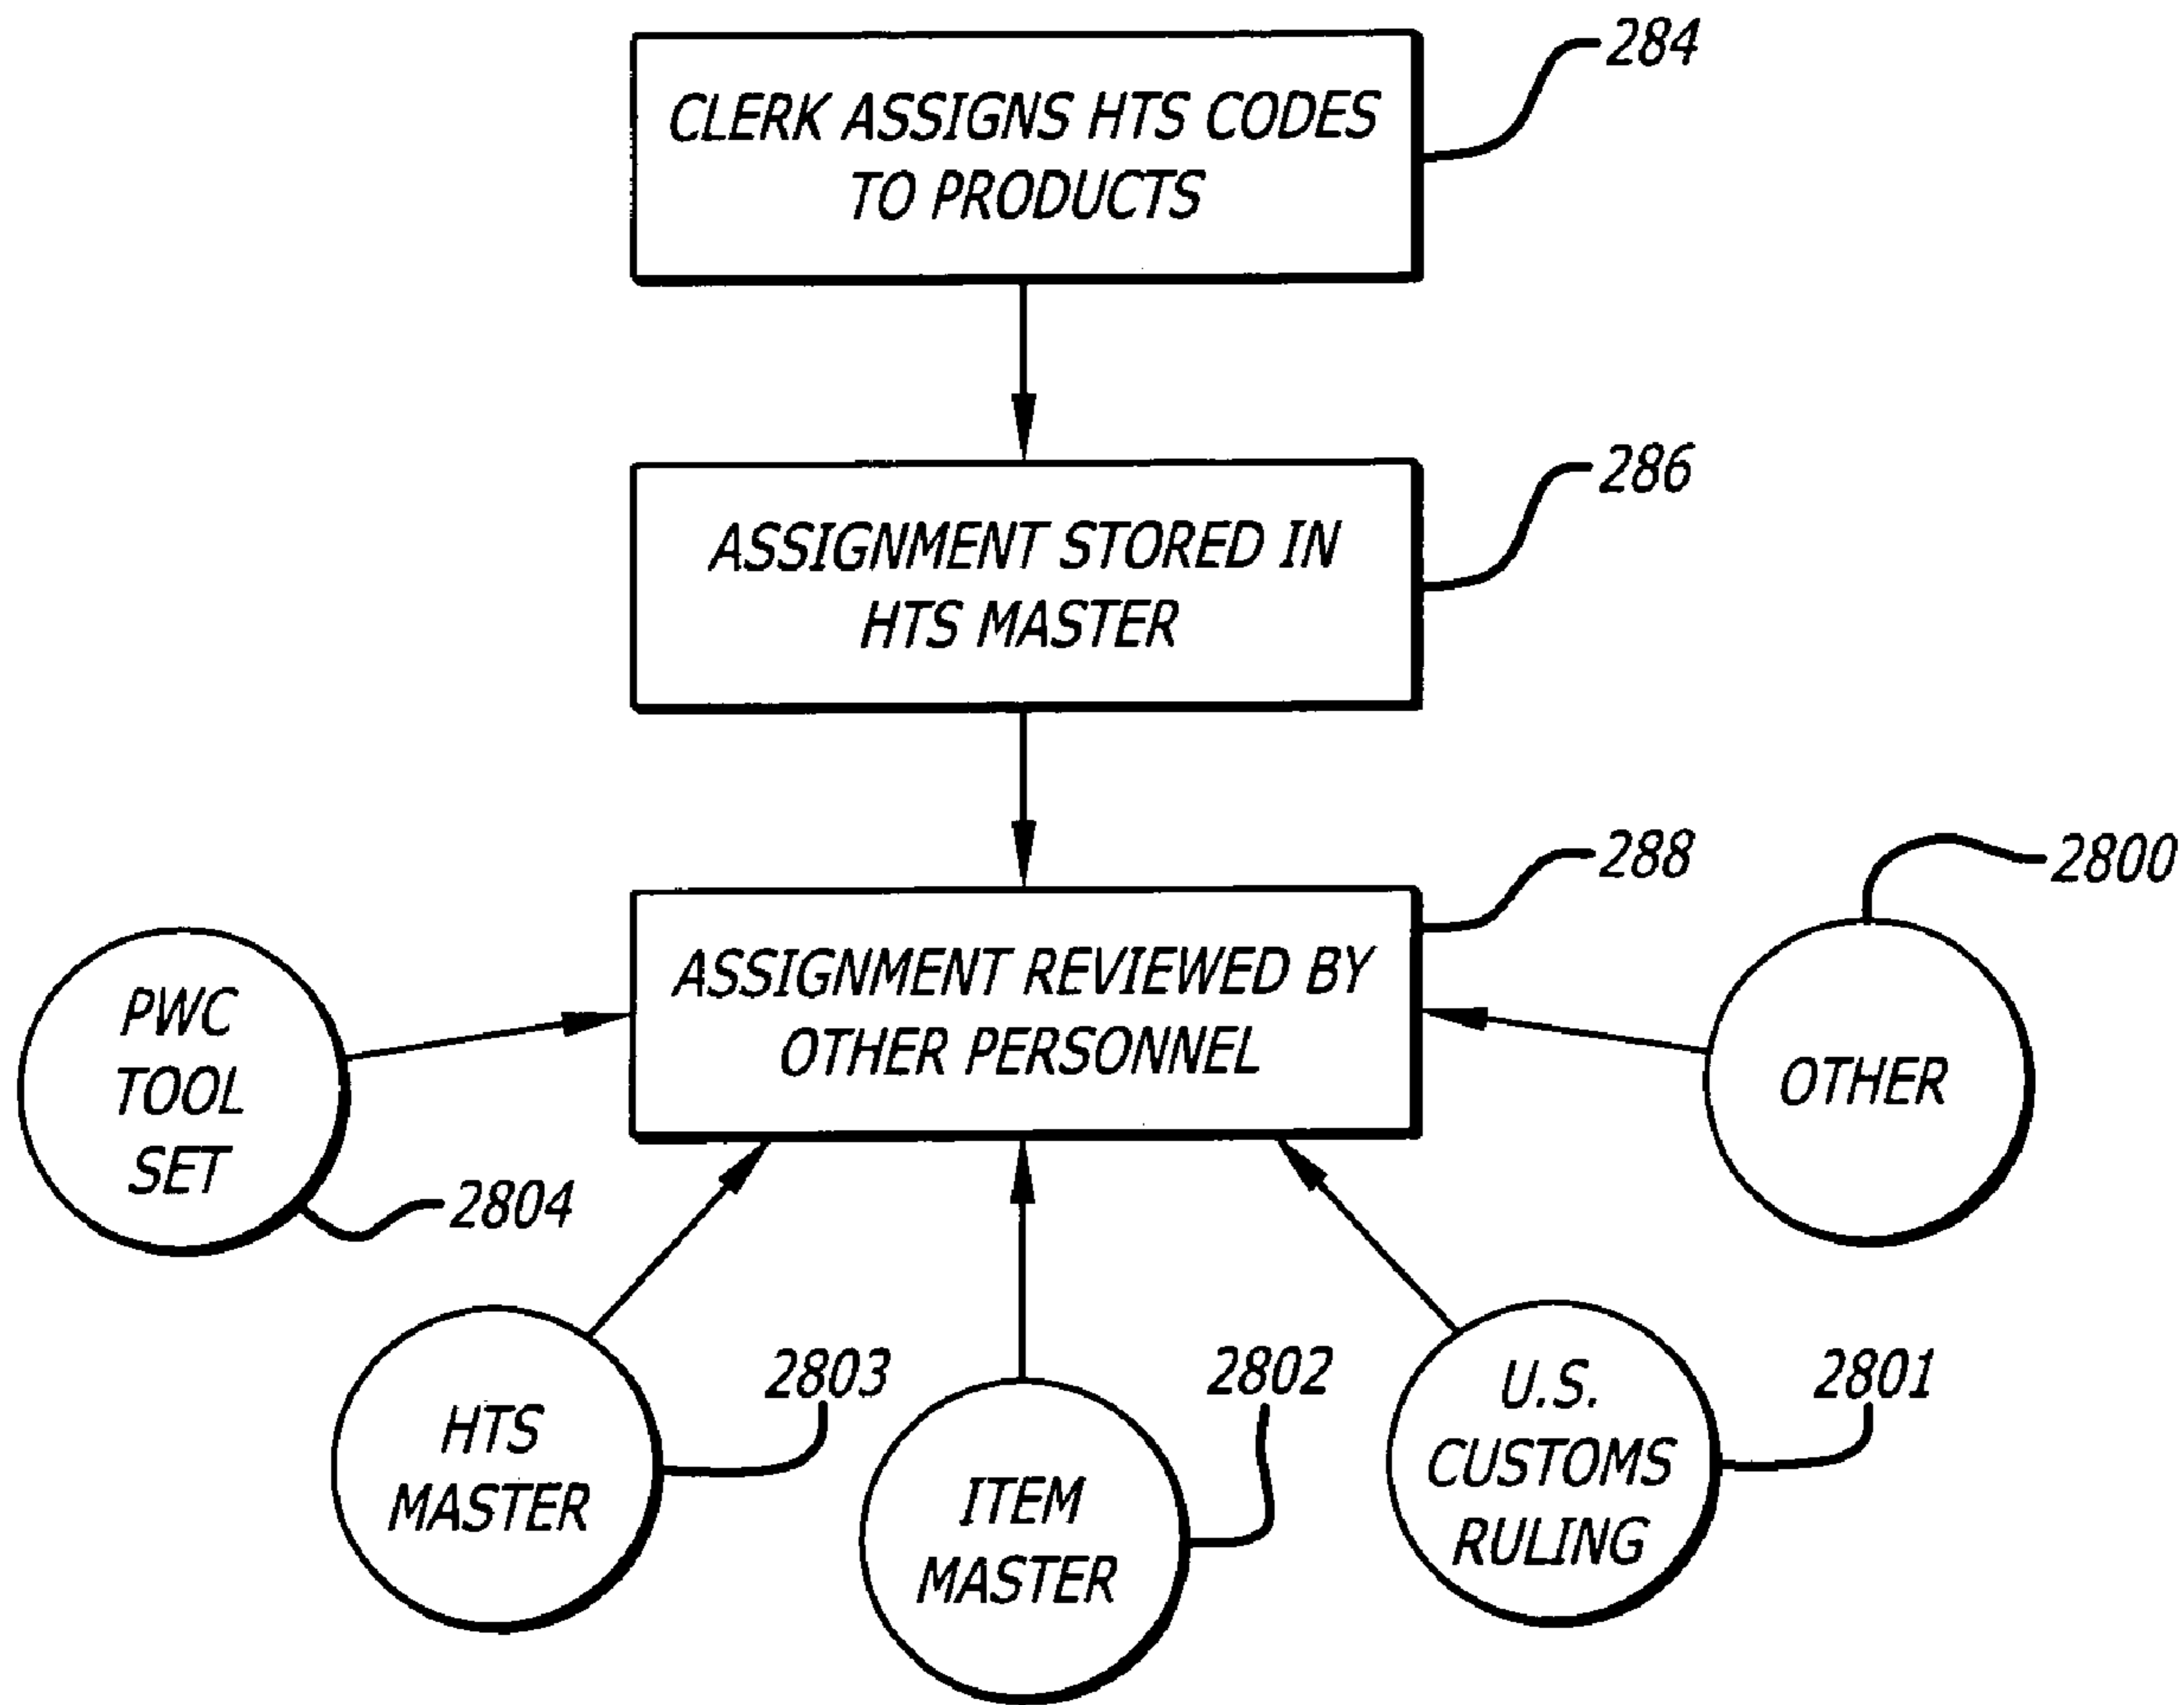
CLERK ASSIGNS HTS CODES TO PRODUCTS

284

ASSIGNMENT STORED IN HTS MASTER

286

ASSIGNMENT REVIEWED BY OTHER PERSONNEL

288

2800

PWC TOOL SET

OTHER

2804

HTS MASTER

2803

ITEM MASTER

2802

U.S. CUSTOMS RULING

2801